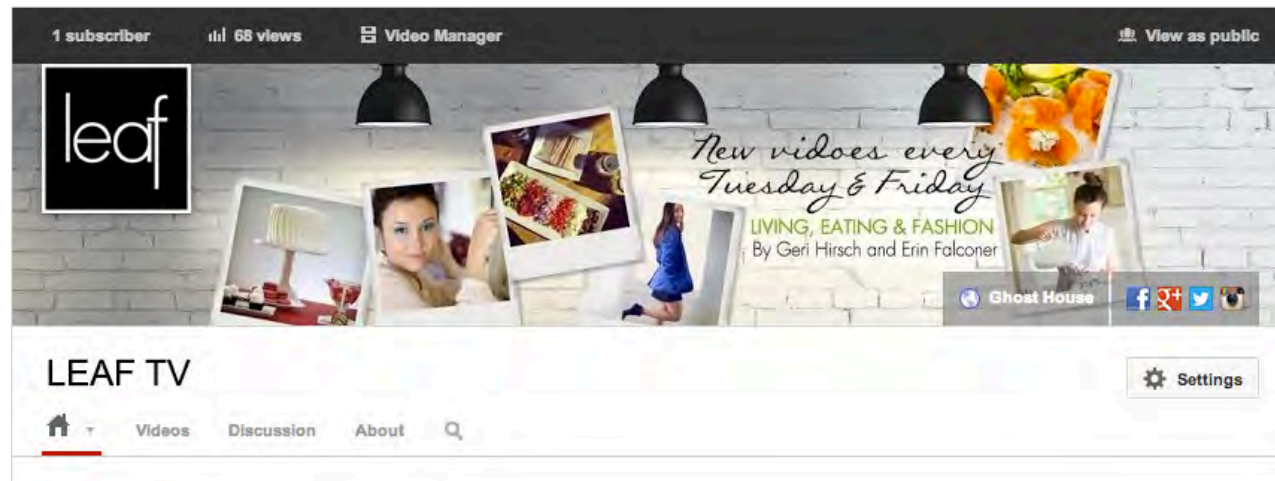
1 subscriber 68 views Video Manager View as public

leaf

New vidoes every Tuesday & Friday
LIVING, EATING & FASHION
By Geri Hirsch and Erin Falconer

Ghost House

LEAF TV

Settings

Videos Discussion About